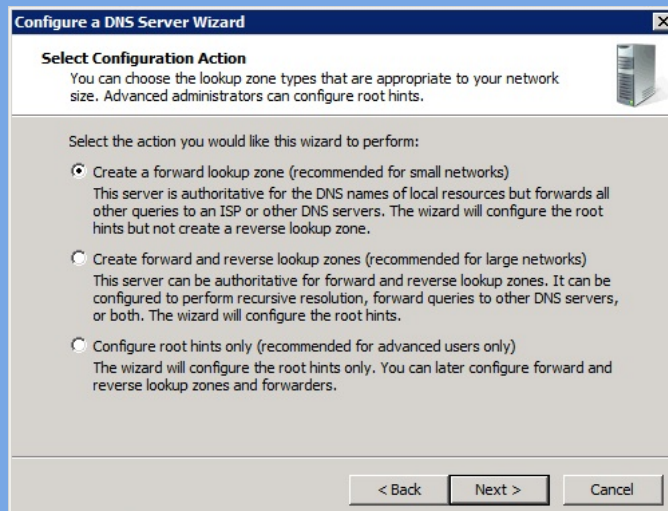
Configure a DNS Server Wizard

Select Configuration Action
You can choose the lookup zone types that are appropriate to your network size. Advanced administrators can configure root hints.

Select the action you would like this wizard to perform:

Create a forward lookup zone (recommended for small networks)
This server is authoritative for the DNS names of local resources but forwards all other queries to an ISP or other DNS servers. The wizard will configure the root hints but not create a reverse lookup zone.

Create forward and reverse lookup zones (recommended for large networks)
This server can be authoritative for forward and reverse lookup zones. It can be configured to perform recursive resolution, forward queries to other DNS servers, or both. The wizard will configure the root hints.

Configure root hints only (recommended for advanced users only)
The wizard will configure the root hints only. You can later configure forward and reverse lookup zones and forwarders.

< Back | Next > | Cancel